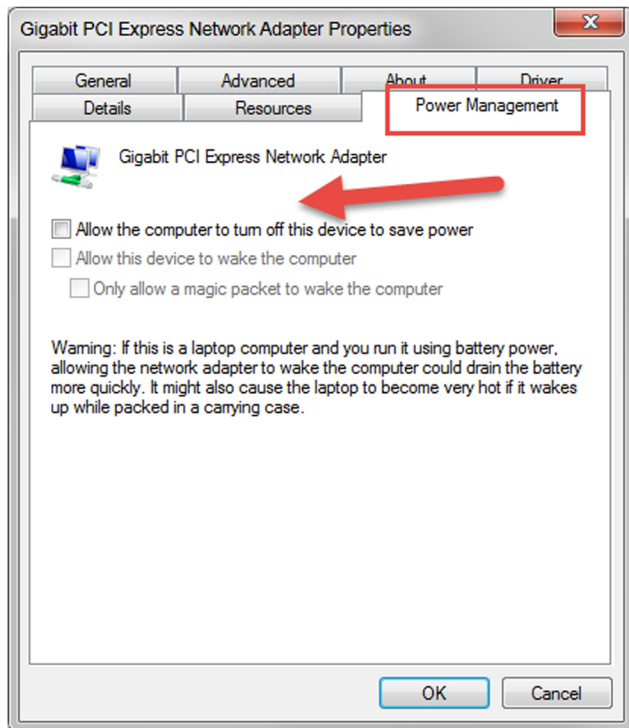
Gigabit PCI Express Network Adapter Properties

General
Advanced
About
Driver
Details
Resources
Power Management

Gigabit PCI Express Network Adapter

Allow the computer to turn off this device to save power
Allow this device to wake the computer
Only allow a magic packet to wake the computer

Warning: If this is a laptop computer and you run it using battery power, allowing the network adapter to wake the computer could drain the battery more quickly. It might also cause the laptop to become very hot if it wakes up while packed in a carrying case.

OK
Cancel